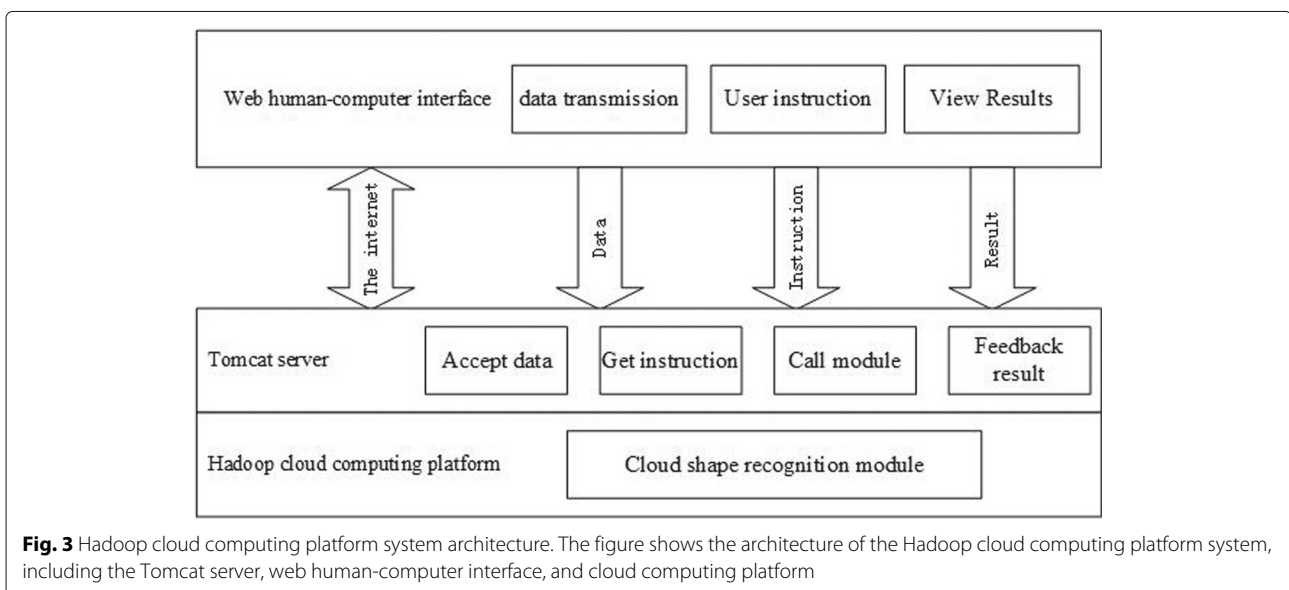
Web human-computer interface

data transmission

User instruction

View Results

The internet

Data

Instruction

Result

Tomcat server

Accept data

Get instruction

Call module

Feedback result

Hadoop cloud computing platform

Cloud shape recognition module

**Fig. 3** Hadoop cloud computing platform system architecture. The figure shows the architecture of the Hadoop cloud computing platform system, including the Tomcat server, web human-computer interface, and cloud computing platform